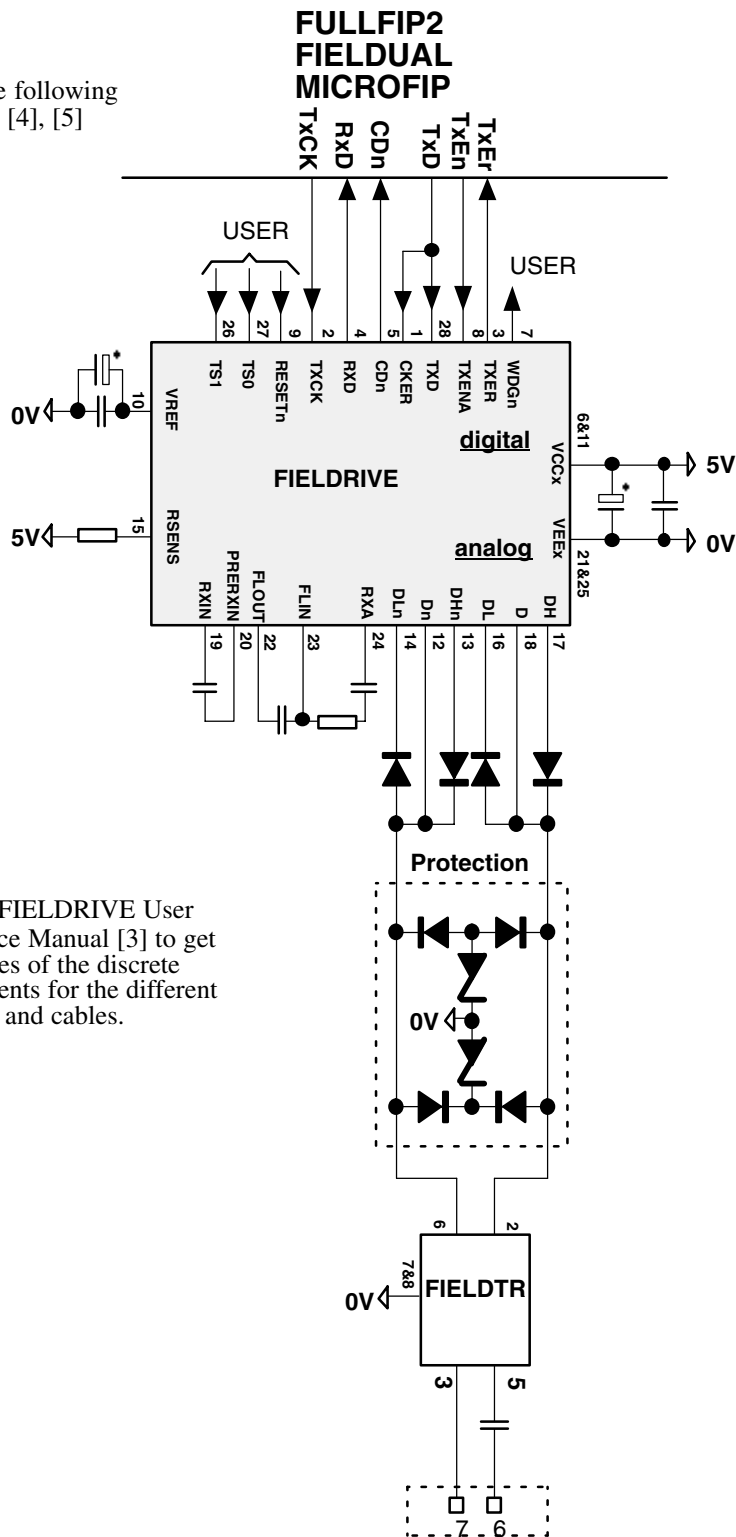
e following [4], [5]

FULLFIP2
FIELDUAL
MICROFIP

TxCK RxD CDn TxD TxEn TxEr

USER

USER

26 27 9 2 4 5 1 28 8 3 7

TS1 TS0 RESETn TXCK RXD CDn CKER TXD TXENA TXER WDGn

\*

0V 10 VREF

digital

6&11 VCCx

5V

FIELDRIVE

\*

5V 15 RSENS

analog

VEEx 21&25

0V

RXIN PRERXIN FLOUT FLIN RXA DLn Dn DHn DL D DH

19 20 22 23 24 14 12 13 16 18 17

Protection

FIELDRIVE User ce Manual [3] to get es of the discrete ents for the different and cables.

0V

6 2

7&8

0V FIELDTR

3 5

7 6